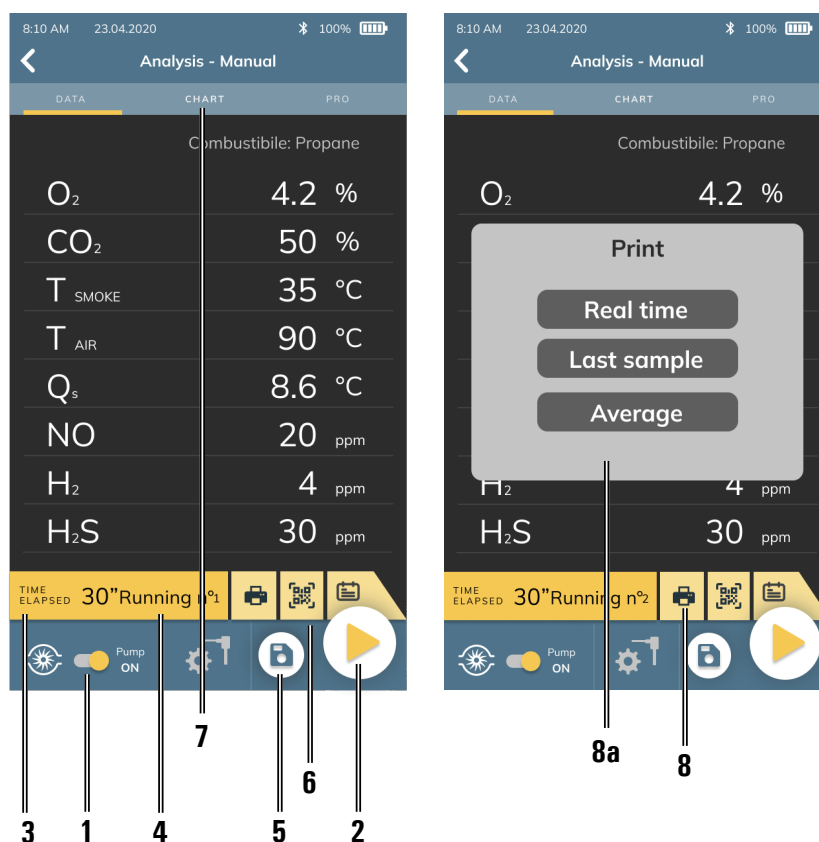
8:10 AM 23.04.2020 100%

Analysis - Manual

DATA CHART PRO

Combustibile: Propane

| | | |
|---|---|---|
| $O_2$ | 4.2 | % |
| $CO_2$ | 50 | % |
| $T_{SMOKE}$ | 35 | °C |
| $T_{AIR}$ | 90 | °C |
| $Q_s$ | 8.6 | °C |
| NO | 20 | ppm |
| $H_2$ | 4 | ppm |
| $H_2S$ | 30 | ppm |

TIME ELAPSED 30" Running n°1

Pump ON

7
6
3 1 4 5 2

8:10 AM 23.04.2020 100%

Analysis - Manual

DATA CHART PRO

Combustibile: Propane

$O_2$ 4.2 %

Print

Real time

Last sample

Average

$H_2$ 4 ppm

$H_2S$ 30 ppm

TIME ELAPSED 30" Running n°2

Pump ON

8a
8